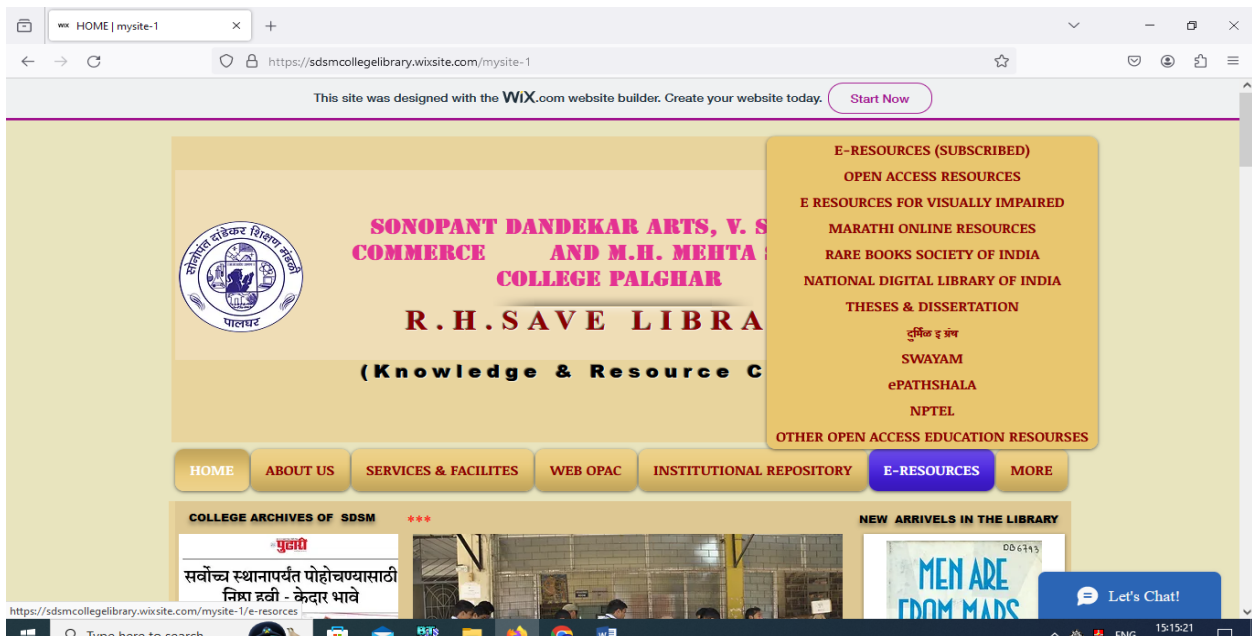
HOME | mysite-1

https://sdsmcollegelibrary.wixsite.com/mysite-1

This site was designed with the WiX.com website builder. Create your website today. Start Now

SONOPANT DANDEKAR ARTS, V. S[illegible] COMMERCE AND M.H. MEHTA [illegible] COLLEGE PALGHAR

R.H.SAVE LIBRA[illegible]

(Knowledge & Resource C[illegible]

E-RESOURCES (SUBSCRIBED)
OPEN ACCESS RESOURCES
E RESOURCES FOR VISUALLY IMPAIRED
MARATHI ONLINE RESOURCES
RARE BOOKS SOCIETY OF INDIA
NATIONAL DIGITAL LIBRARY OF INDIA
THESES & DISSERTATION
दुर्मिळ ग्रंथ
SWAYAM
ePATHSHALA
NPTEL
OTHER OPEN ACCESS EDUCATION RESOURSES

HOME | ABOUT US | SERVICES & FACILITES | WEB OPAC | INSTITUTIONAL REPOSITORY | E-RESOURCES | MORE

COLLEGE ARCHIVES OF SDSM ***

NEW ARRIVELS IN THE LIBRARY

पुढारी
सर्वोच्च स्थानापर्यंत पोहोचण्यासाठी निष्ठा हवी - केदार भावे

MEN ARE FROM MARS

Let's Chat!

https://sdsmcollegelibrary.wixsite.com/mysite-1/e-resources

Type here to search

ENG 15:15:21